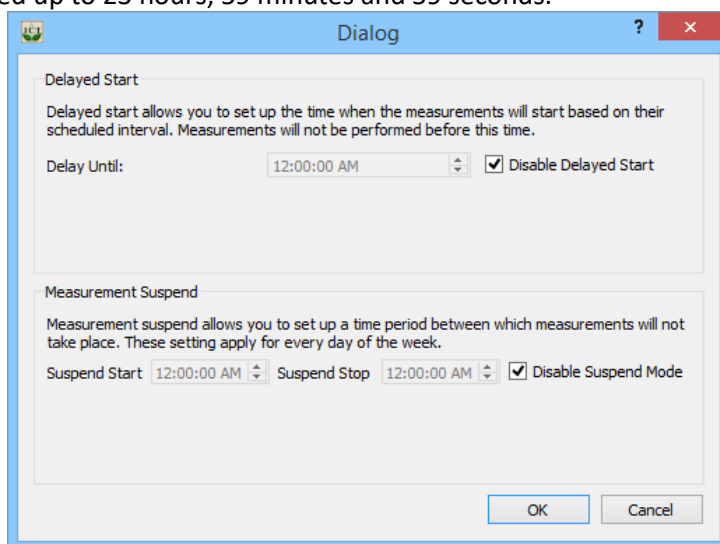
ed up to 23 hours, 59 minutes and 59 seconds.

Dialog

?

×

Delayed Start

Delayed start allows you to set up the time when the measurements will start based on their scheduled interval. Measurements will not be performed before this time.

Delay Until: 12:00:00 AM Disable Delayed Start

Measurement Suspend

Measurement suspend allows you to set up a time period between which measurements will not take place. These setting apply for every day of the week.

Suspend Start 12:00:00 AM Suspend Stop 12:00:00 AM Disable Suspend Mode

OK

Cancel